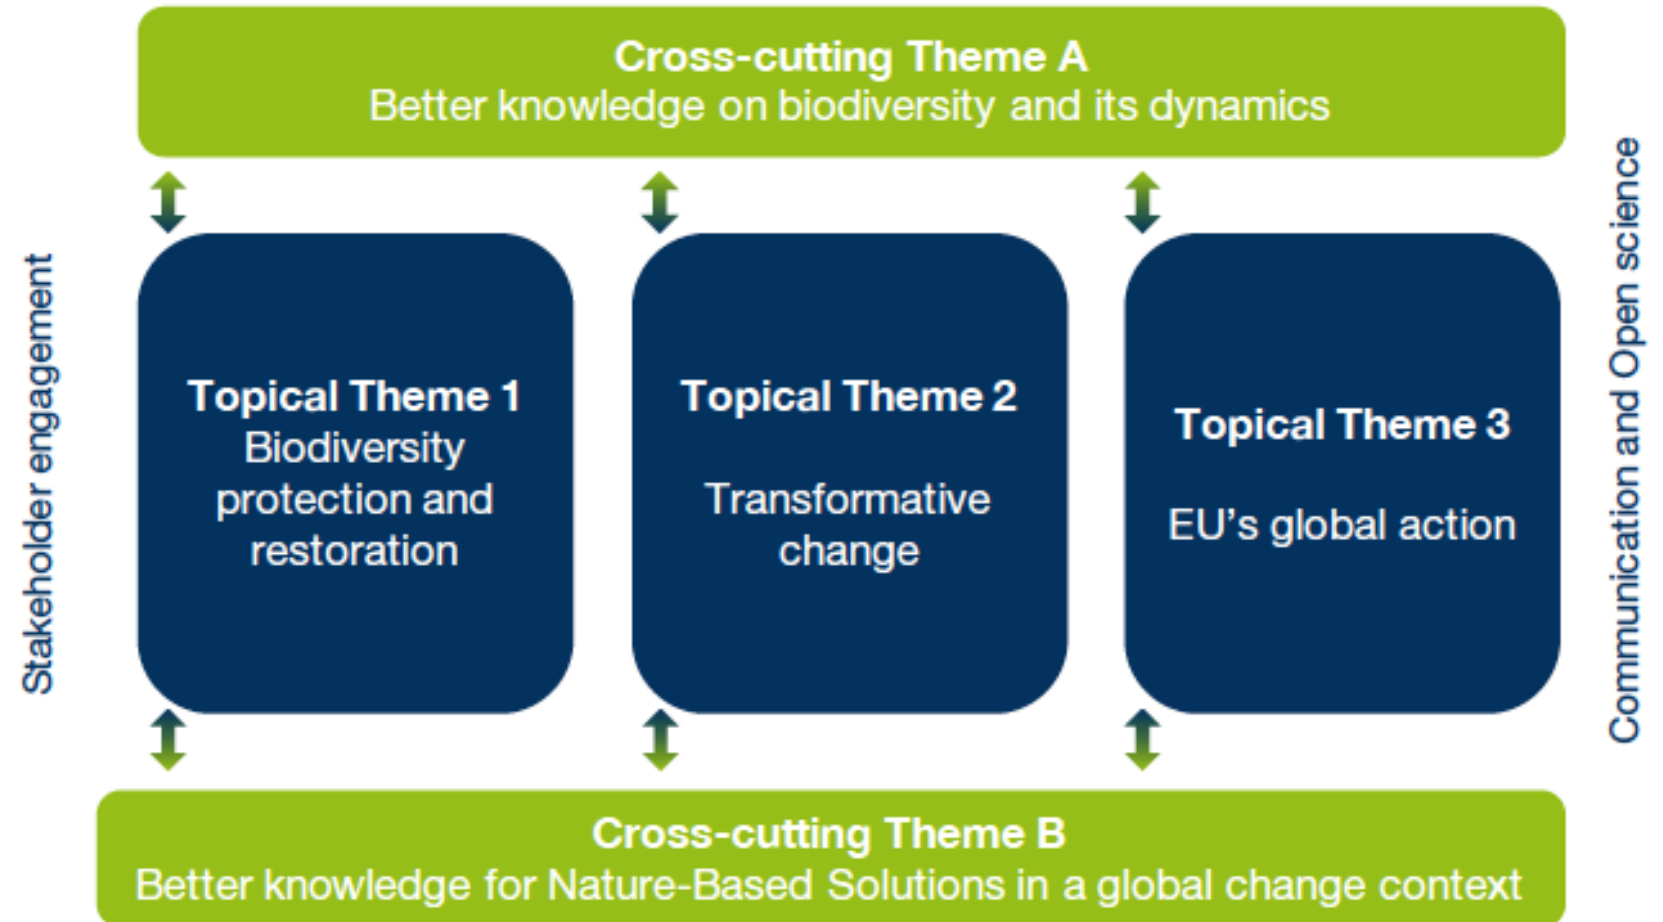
Cross-cutting Theme A
Better knowledge on biodiversity and its dynamics

Stakeholder engagement

Topical Theme 1
Biodiversity protection and restoration

Topical Theme 2
Transformative change

Topical Theme 3
EU's global action

Communication and Open science

Cross-cutting Theme B
Better knowledge for Nature-Based Solutions in a global change context